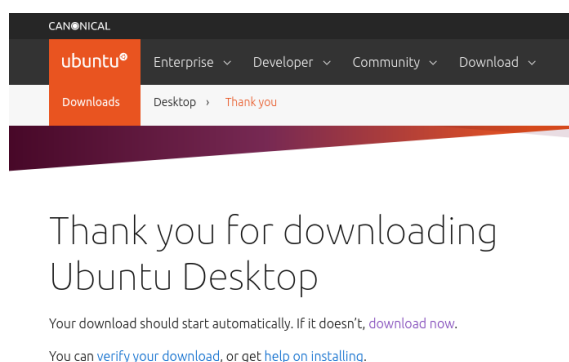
CANONICAL

ubuntu® Enterprise Developer Community Download

Downloads Desktop › Thank you

Thank you for downloading Ubuntu Desktop

Your download should start automatically. If it doesn't, download now.

You can verify your download, or get help on installing.